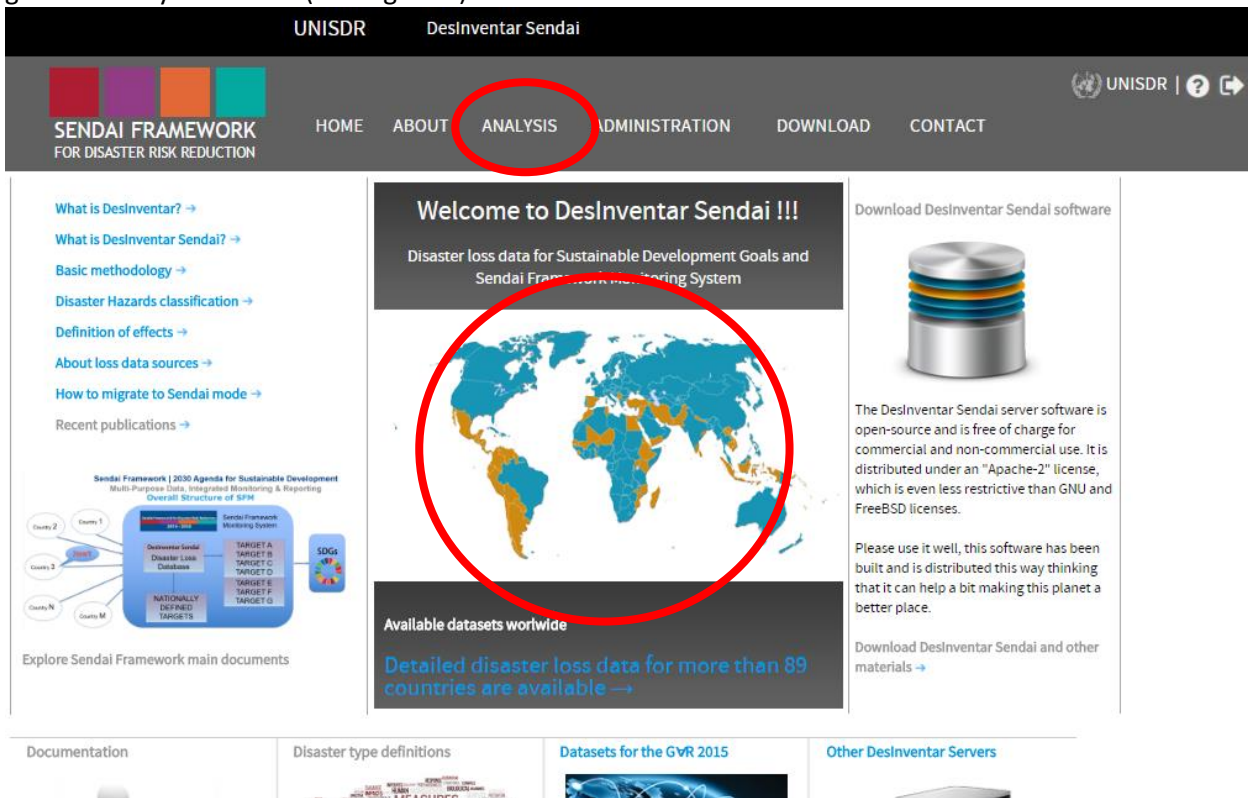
UNISDR DesInventar Sendai

SENDAI FRAMEWORK FOR DISASTER RISK REDUCTION

HOME ABOUT ANALYSIS ADMINISTRATION DOWNLOAD CONTACT

UNISDR |

What is DesInventar? →
What is DesInventar Sendai? →
Basic methodology →
Disaster Hazards classification →
Definition of effects →
About loss data sources →
How to migrate to Sendai mode →
Recent publications →

Sendai Framework | 2030 Agenda for Sustainable Development
Multi-Purpose Data, Integrated Monitoring & Reporting
Overall Structure of SFM

Sendai Framework Monitoring System
DesInventar Sendai
Disaster Loss Database
TARGET A
TARGET B
TARGET C
TARGET D
TARGET E
TARGET F
TARGET G
NATIONALLY DEFINED TARGETS
SDGs
Country 1
Country 2
Country 3
Country N
Country M

Explore Sendai Framework main documents

Welcome to DesInventar Sendai !!!

Disaster loss data for Sustainable Development Goals and Sendai Framework Monitoring System

Available datasets worlwide

Detailed disaster loss data for more than 89 countries are available →

Download DesInventar Sendai software

The DesInventar Sendai server software is open-source and is free of charge for commercial and non-commercial use. It is distributed under an "Apache-2" license, which is even less restrictive than GNU and FreeBSD licenses.

Please use it well, this software has been built and is distributed this way thinking that it can help a bit making this planet a better place.

Download DesInventar Sendai and other materials →

Documentation

Disaster type definitions

Datasets for the GAR 2015

Other DesInventar Servers